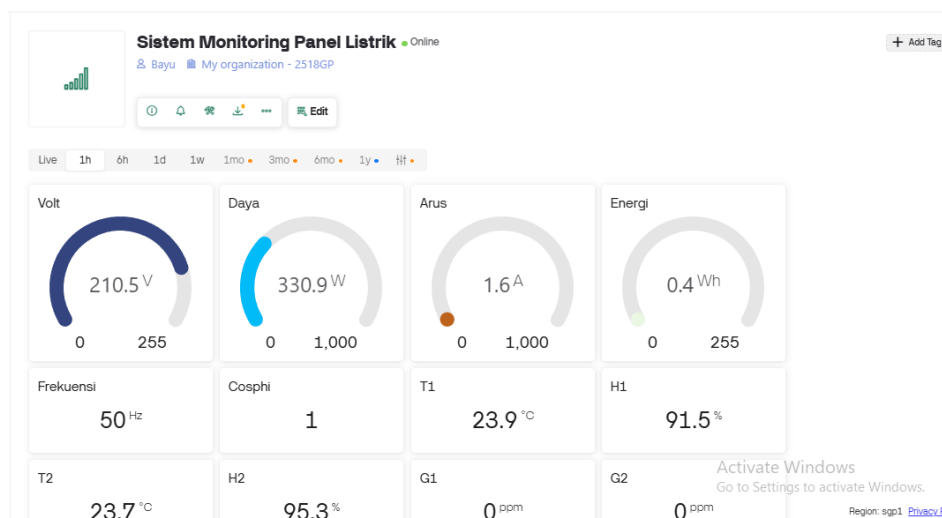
Sistem Monitoring Panel Listrik • Online

Bayu   My organization - 2518GP

Edit

+ Add Tag

Live 1h 6h 1d 1w 1mo 3mo 6mo 1y

Volt
210.5 V
0 255

Daya
330.9 W
0 1,000

Arus
1.6 A
0 1,000

Energi
0.4 Wh
0 255

Frekuensi
50 Hz

Cosphi
1

T1
23.9 °C

H1
91.5 %

T2
23.7 °C

H2
95.3 %

G1
0 ppm

G2
0 ppm

Activate Windows
Go to Settings to activate Windows.

Region: sgp1 Privacy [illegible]